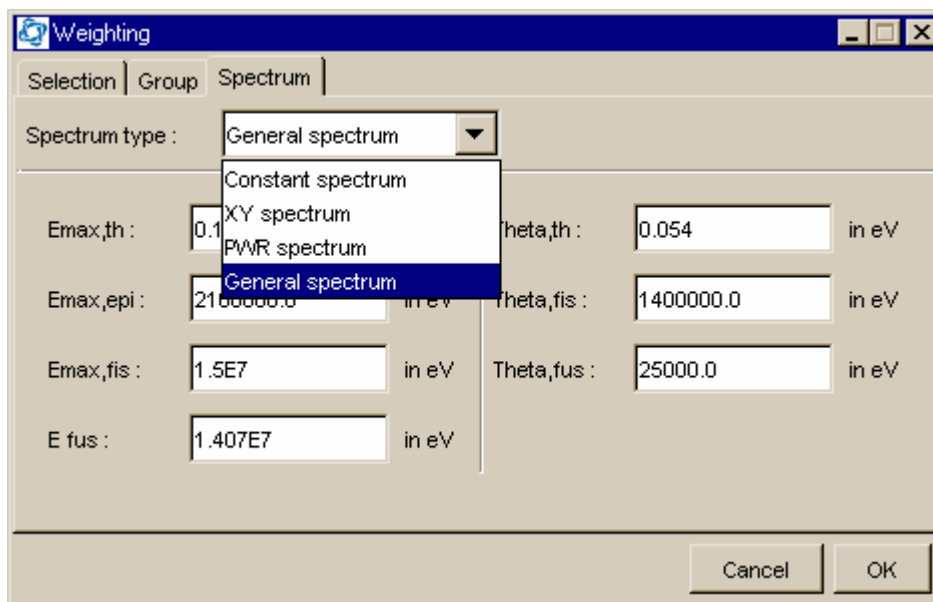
Weighting

Selection | Group | Spectrum

Spectrum type : General spectrum

Constant spectrum
XY spectrum
PWR spectrum
General spectrum

Emax,th : 0.1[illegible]

Emax,epi : 2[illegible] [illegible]

Emax,fis : 1.5E7 in eV

E fus : 1.407E7 in eV

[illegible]heta,th : 0.054 in eV

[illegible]heta,fis : 1400000.0 in eV

Theta,fus : 25000.0 in eV

Cancel OK